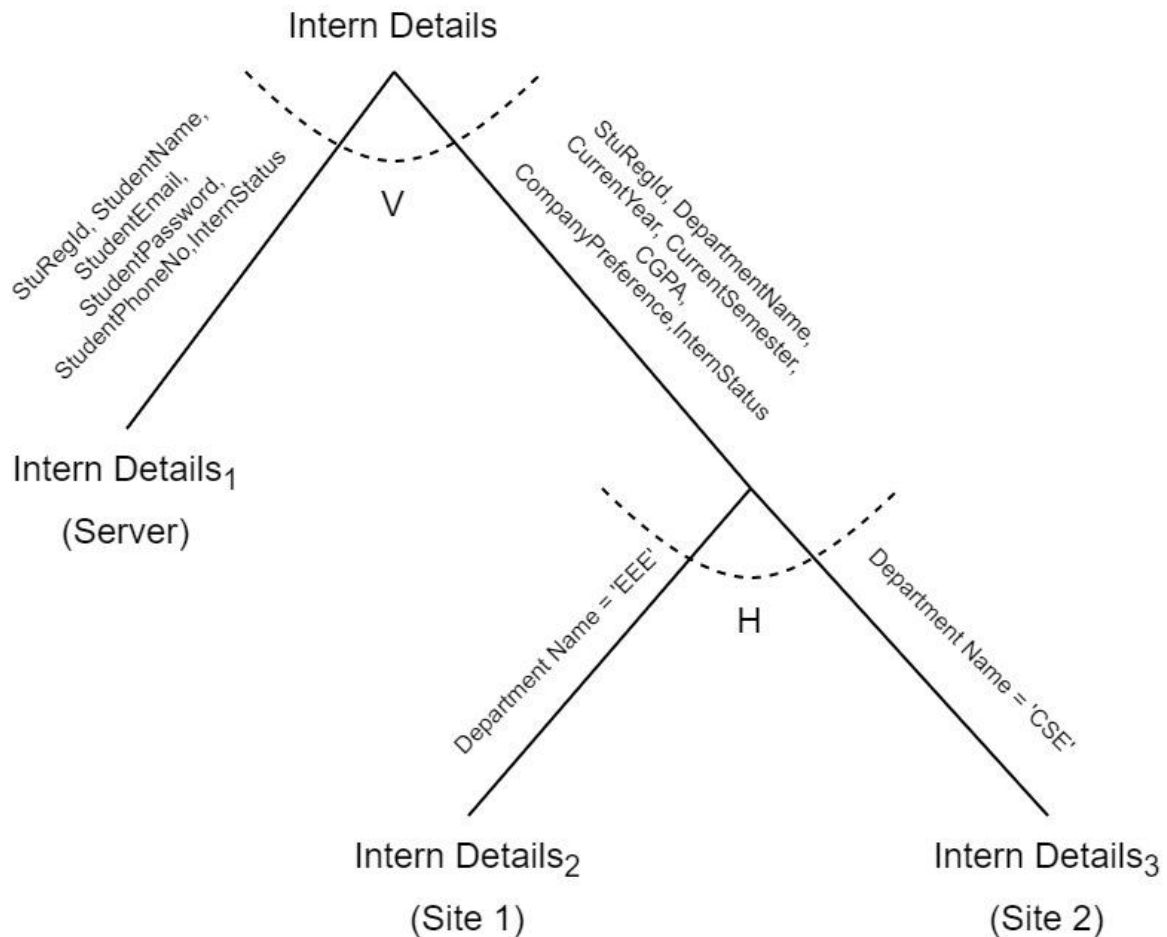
Intern Details

StuRegId, StudentName, StudentEmail, StudentPassword, StudentPhoneNo,InternStatus

V

StuRegId, DepartmentName, CurrentYear, CurrentSemester, CGPA, CompanyPreference,InternStatus

Intern Details$_1$
(Server)

Department Name = 'EEE'

H

Department Name = 'CSE'

Intern Details$_2$
(Site 1)

Intern Details$_3$
(Site 2)